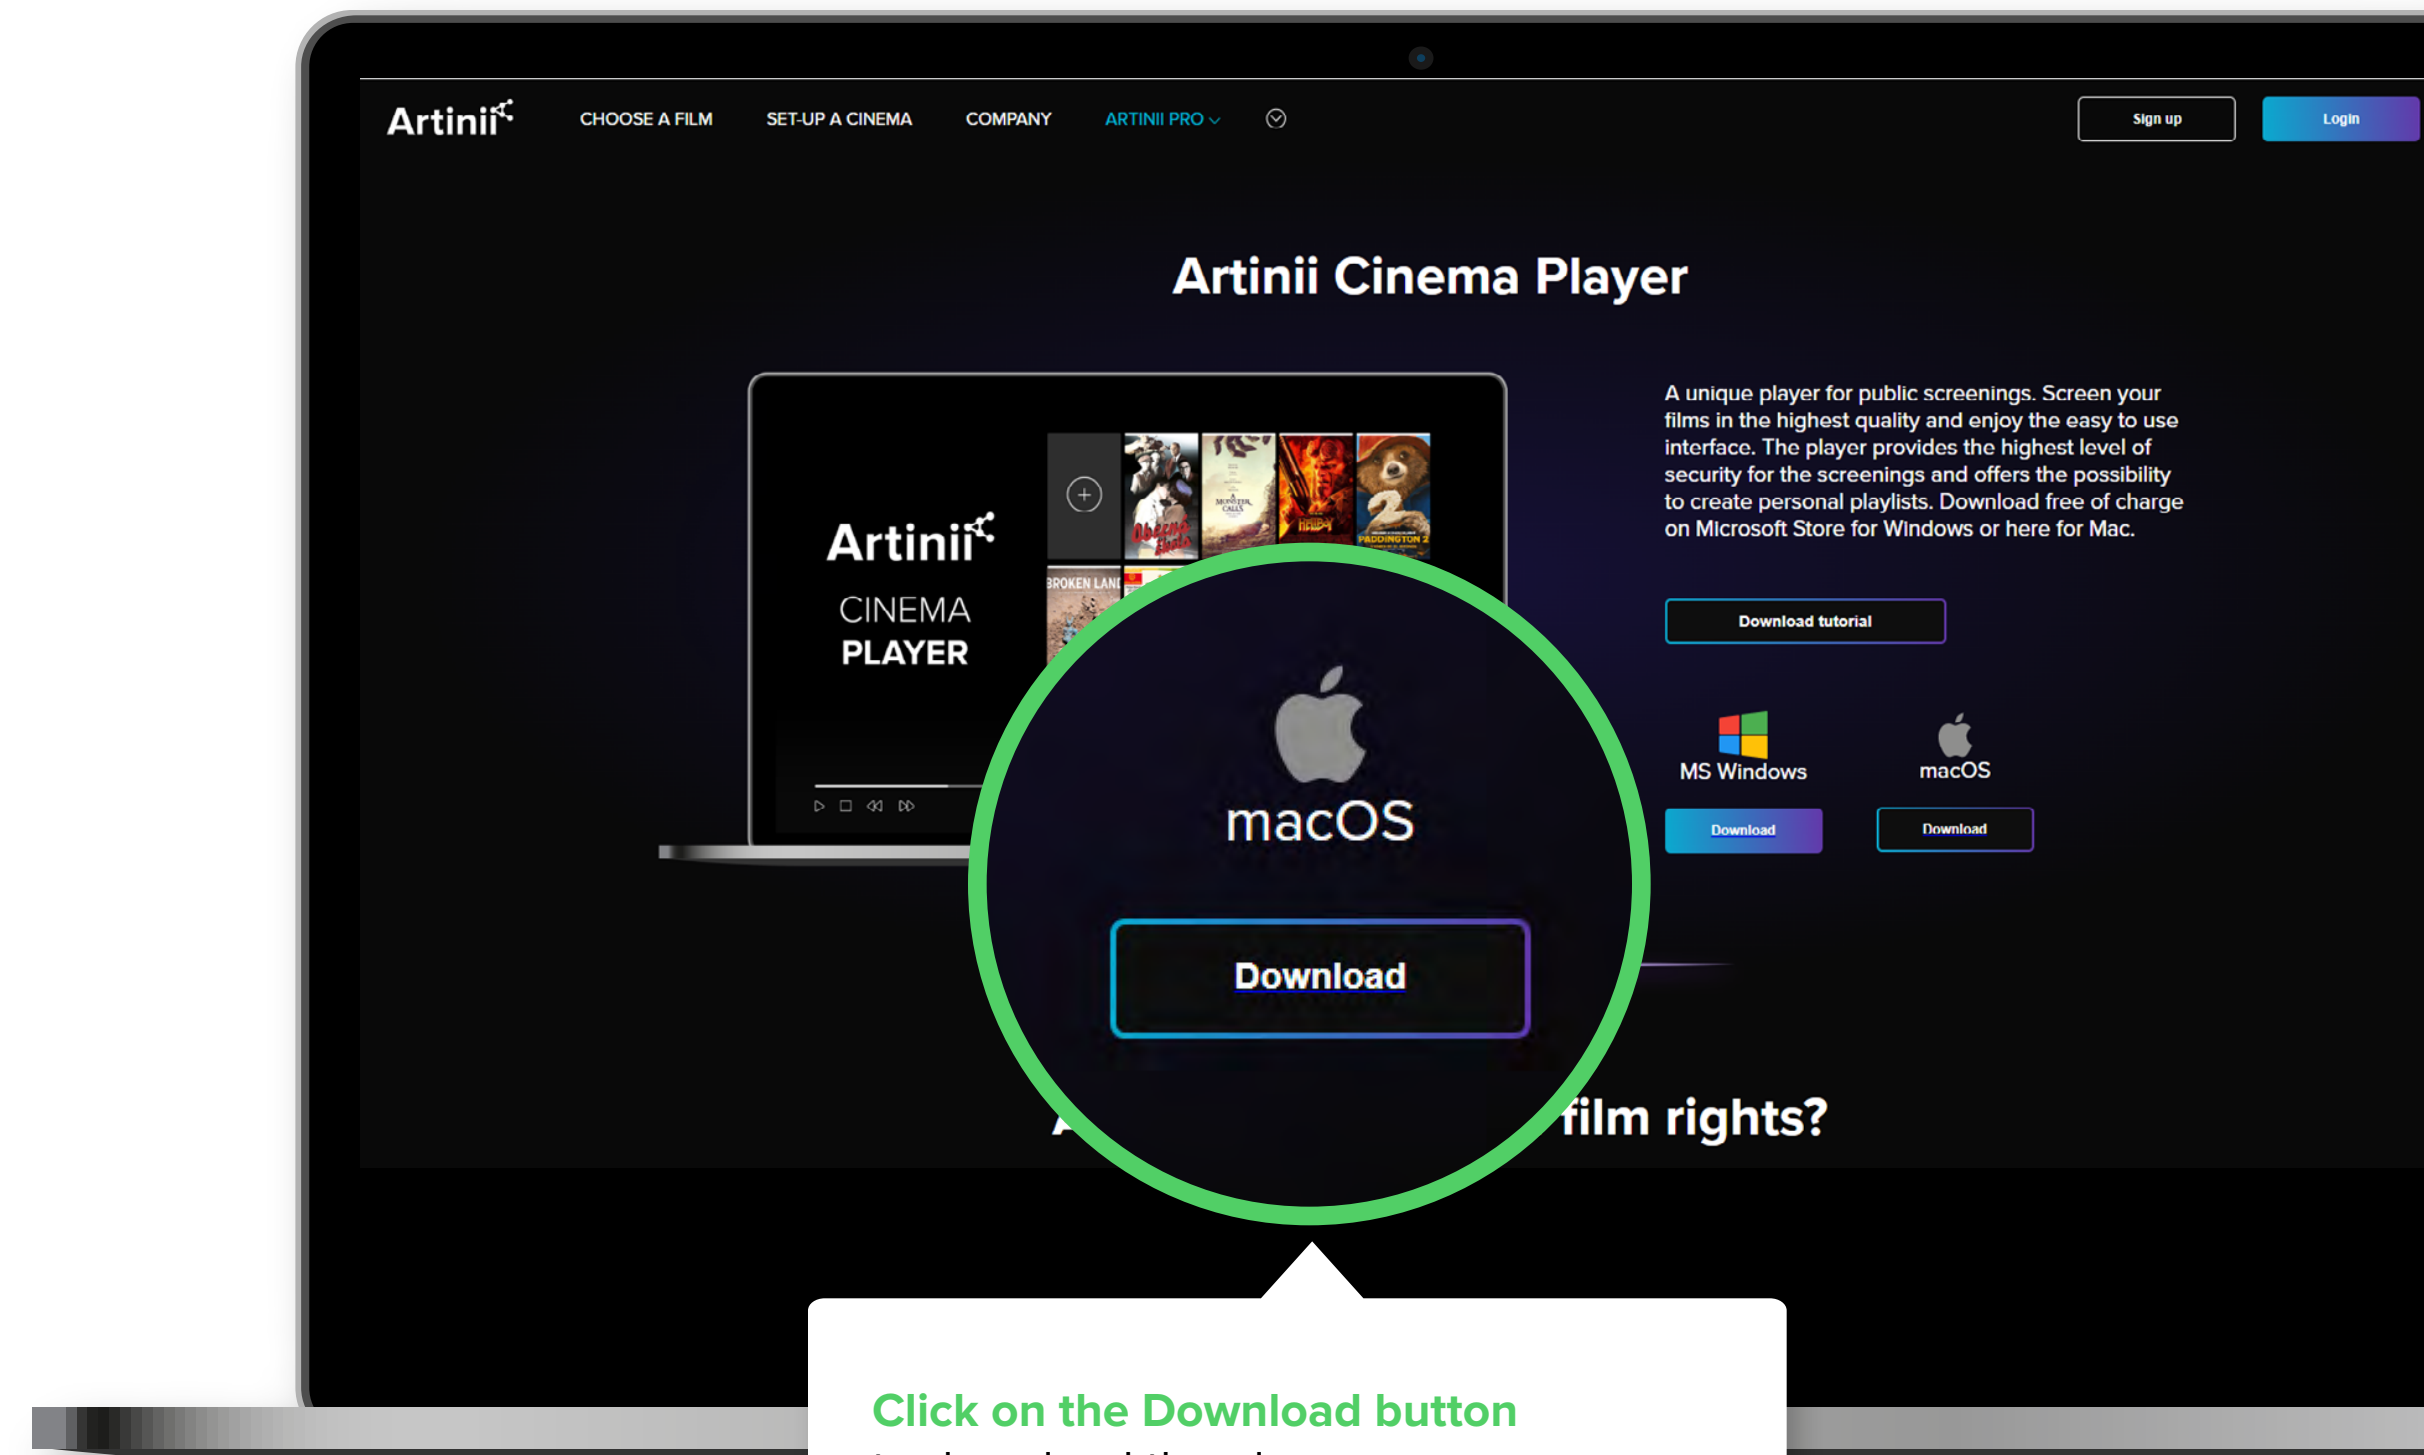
Artinii

CHOOSE A FILM SET-UP A CINEMA COMPANY ARTINII PRO

Sign up Login

Artinii Cinema Player

Artinii
CINEMA
PLAYER

BROKEN LAND

HELLBOY

PADDINGTON 2

A unique player for public screenings. Screen your films in the highest quality and enjoy the easy to use interface. The player provides the highest level of security for the screenings and offers the possibility to create personal playlists. Download free of charge on Microsoft Store for Windows or here for Mac.

Download tutorial

MS Windows
Download

macOS
Download

macOS

Download

A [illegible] film rights?

Click on the Download button
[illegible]